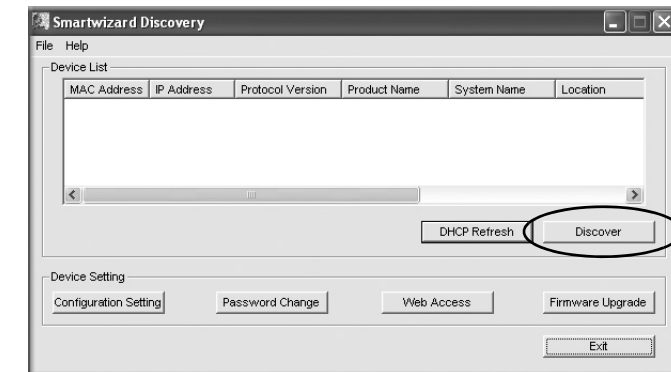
Smartwizard Discovery

File Help

Device List

| MAC Address | IP Address | Protocol Version | Product Name | System Name | Location |
|---|---|---|---|---|---|

DHCP Refresh Discover

Device Setting

Configuration Setting Password Change Web Access Firmware Upgrade

Exit